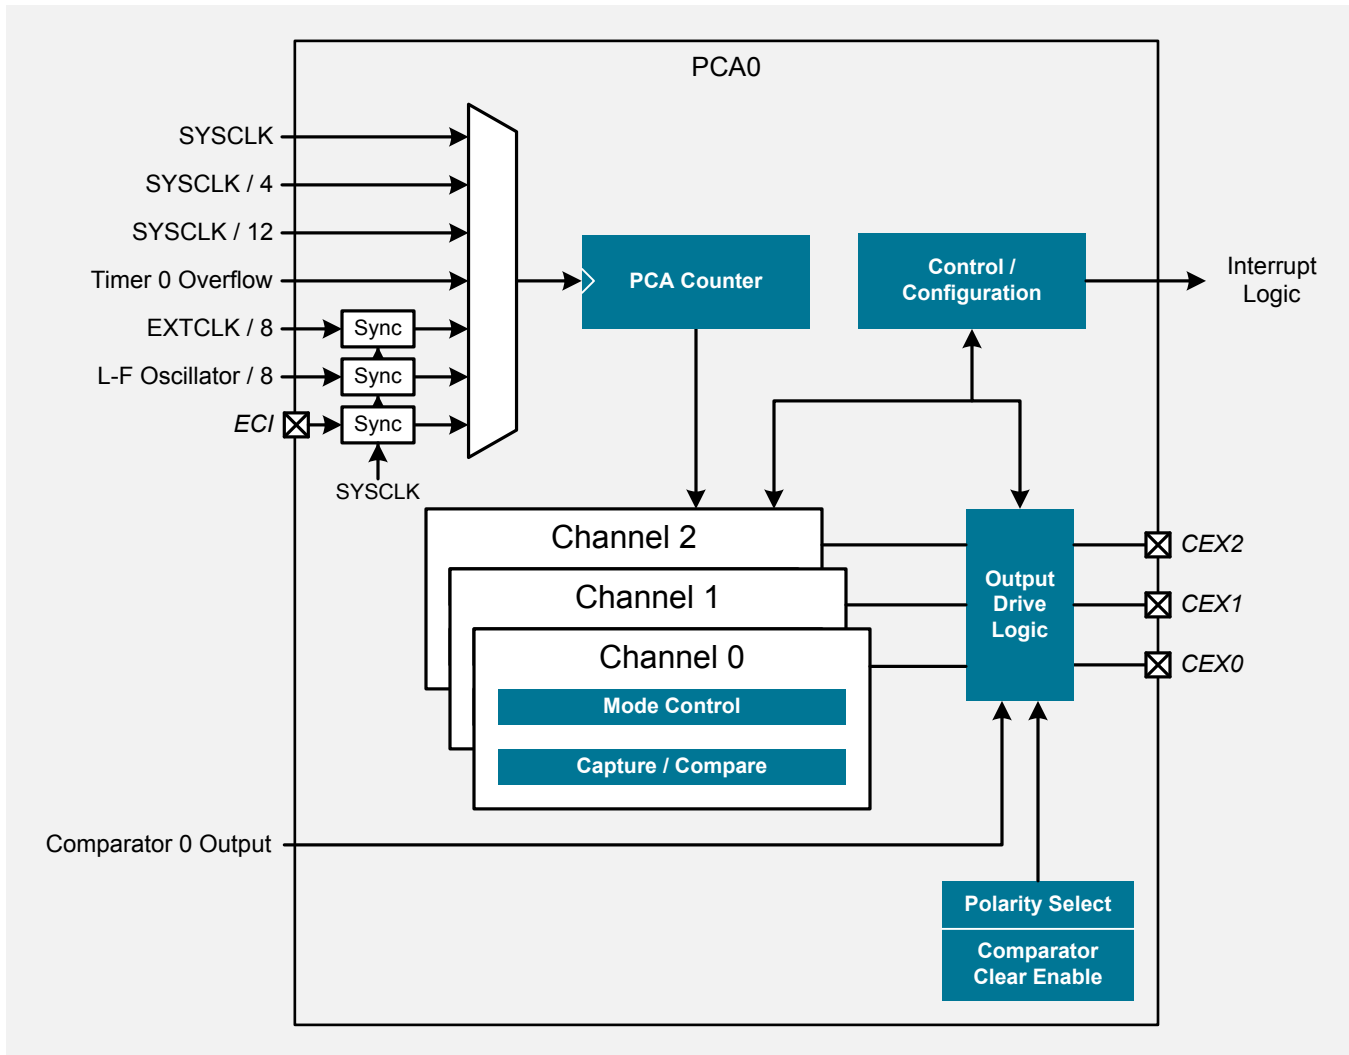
PCA0

SYSCLK
SYSCLK / 4
SYSCLK / 12
Timer 0 Overflow
EXTCLK / 8
L-F Oscillator / 8
ECI

Sync
Sync
Sync
SYSCLK

PCA Counter

Control / Configuration

Interrupt Logic

Channel 2
Channel 1
Channel 0
Mode Control
Capture / Compare

Output Drive Logic

CEX2
CEX1
CEX0

Comparator 0 Output

Polarity Select
Comparator Clear Enable